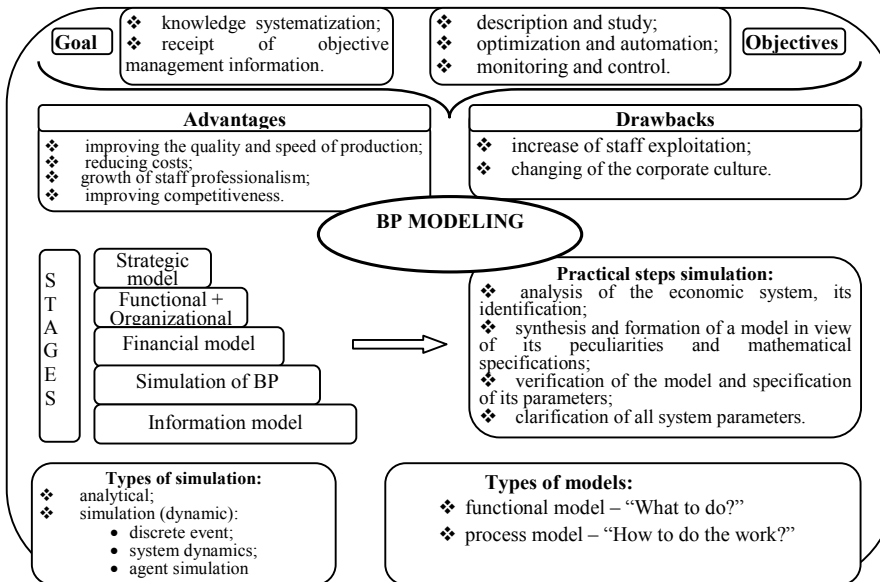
Goal

❖ knowledge systematization;
❖ receipt of objective management information.

❖ description and study;
❖ optimization and automation;
❖ monitoring and control.

Objectives

Advantages

❖ improving the quality and speed of production;
❖ reducing costs;
❖ growth of staff professionalism;
❖ improving competitiveness.

Drawbacks

❖ increase of staff exploitation;
❖ changing of the corporate culture.

BP MODELING

STAGES

Strategic model

Functional + Organizational

Financial model

Simulation of BP

Information model

Practical steps simulation:
❖ analysis of the economic system, its identification;
❖ synthesis and formation of a model in view of its peculiarities and mathematical specifications;
❖ verification of the model and specification of its parameters;
❖ clarification of all system parameters.

Types of simulation:
❖ analytical;
❖ simulation (dynamic):
• discrete event;
• system dynamics;
• agent simulation

Types of models:
❖ functional model – "What to do?"
❖ process model – "How to do the work?"